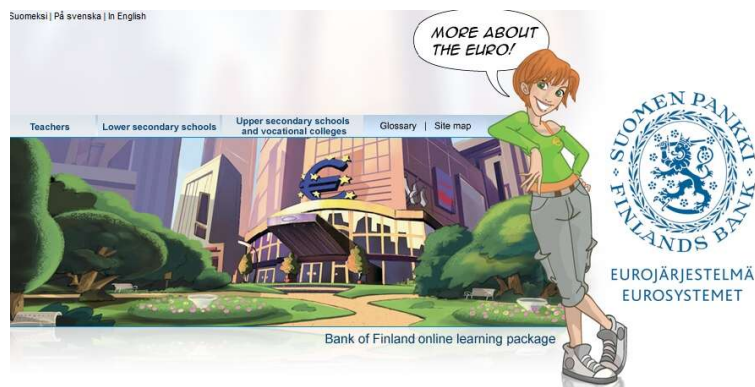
Suomeksi | På svenska | In English

MORE ABOUT THE EURO!

Teachers
Lower secondary schools
Upper secondary schools and vocational colleges
Glossary | Site map

Bank of Finland online learning package

SUOMEN PANKKI
FINLANDS BANK
EUROJÄRJESTELMÄ
EUROSYSTEMET